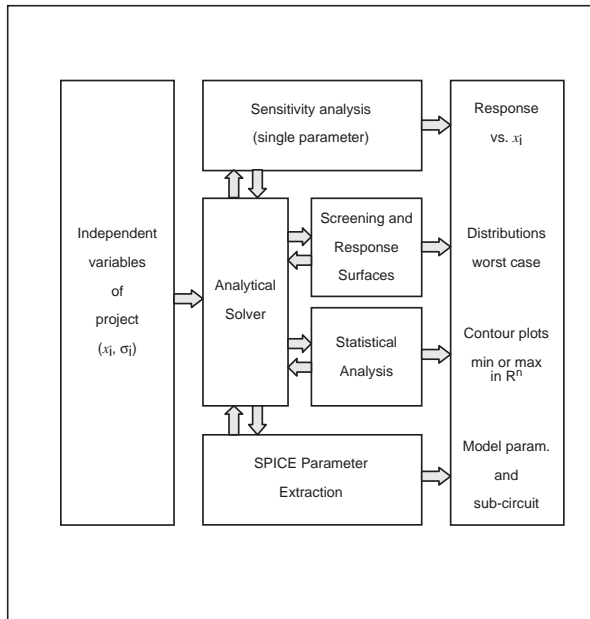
Independent variables of project ($x_i$, $\sigma_i$)

Sensitivity analysis (single parameter)

Analytical Solver

Screening and Response Surfaces

Statistical Analysis

SPICE Parameter Extraction

Response vs. $x_i$

Distributions worst case

Contour plots min or max in $R^n$

Model param. and sub-circuit